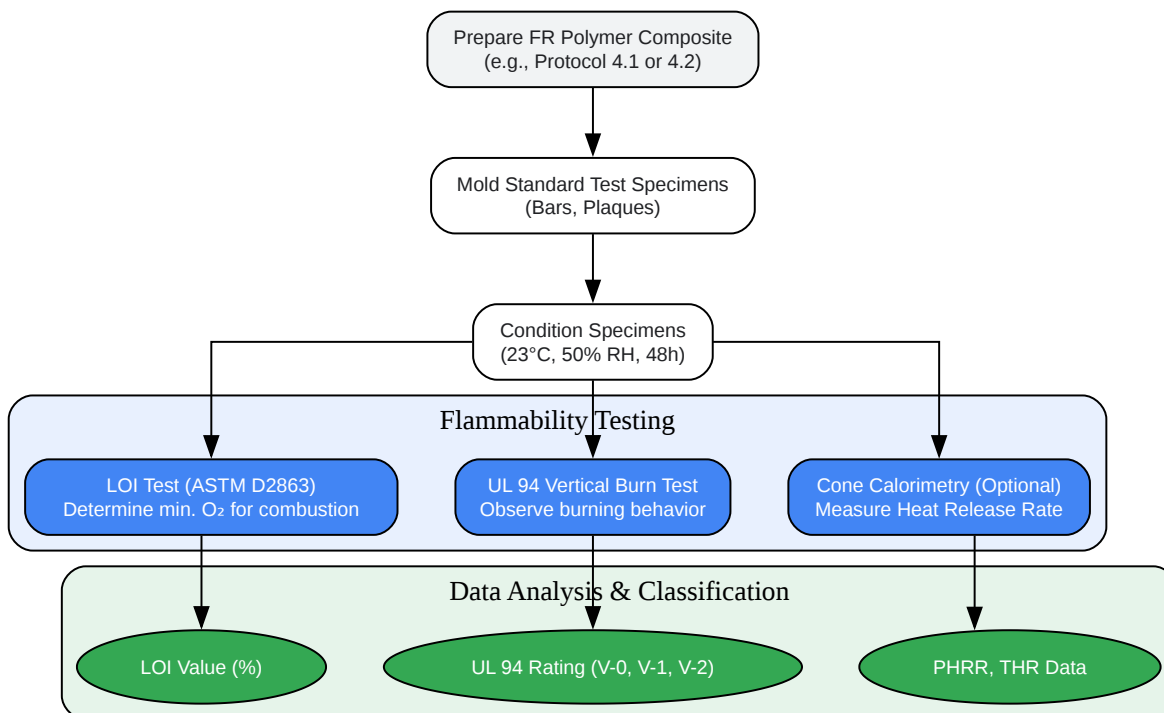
Prepare FR Polymer Composite
(e.g., Protocol 4.1 or 4.2)

Mold Standard Test Specimens
(Bars, Plaques)

Condition Specimens
(23°C, 50% RH, 48h)

Flammability Testing

LOI Test (ASTM D2863)
Determine min. $O_2$ for combustion

UL 94 Vertical Burn Test
Observe burning behavior

Cone Calorimetry (Optional)
Measure Heat Release Rate

Data Analysis & Classification

LOI Value (%)

UL 94 Rating (V-0, V-1, V-2)

PHRR, THR Data